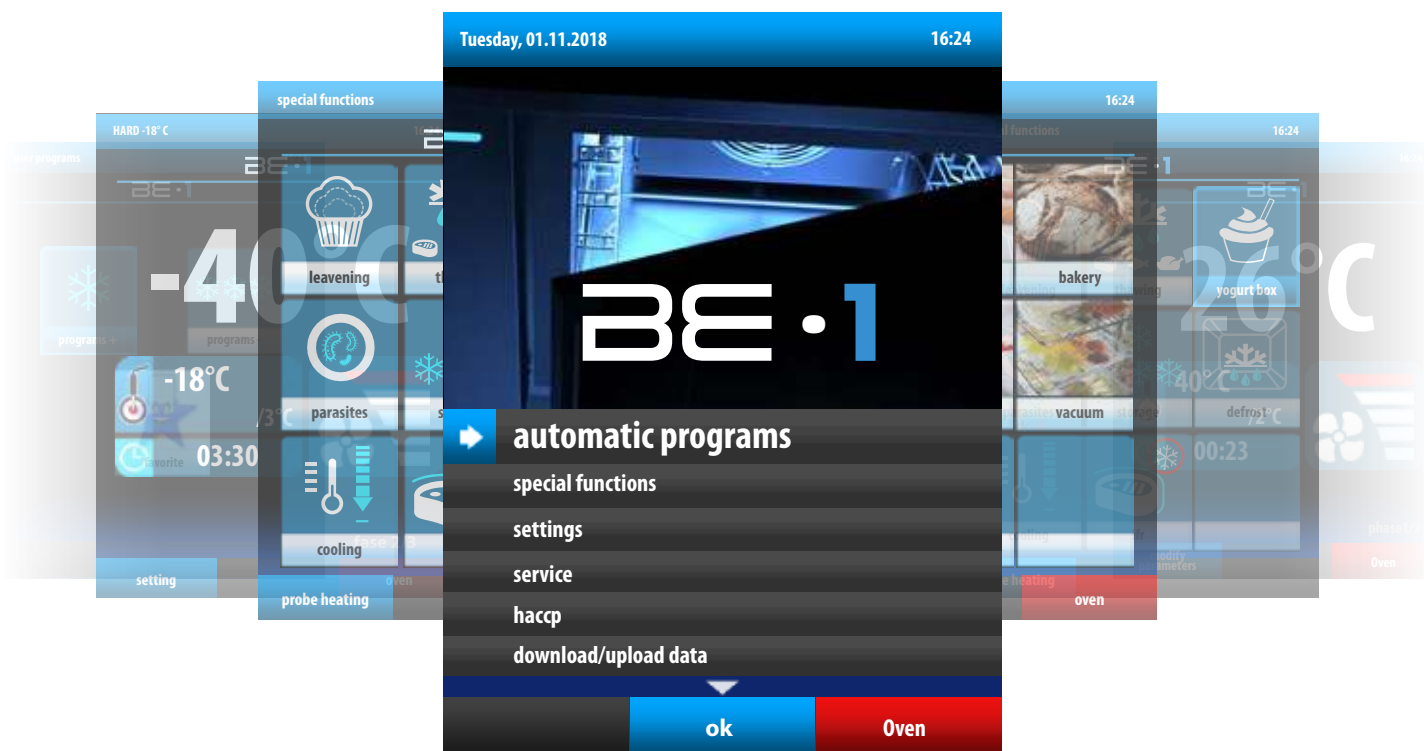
Tuesday, 01.11.2018
16:24

BE·1

automatic programs
special functions
settings
service
haccp
download/upload data

ok
Oven

special functions
leavening
parasites
cooling
probe heating

HARD -18° C
-40°C
programs
-18°C
03:30
favorite
setting

16:24
bakery
vacuum
oven

16:24
yogurt box
26°C
defrost
00:23
Oven